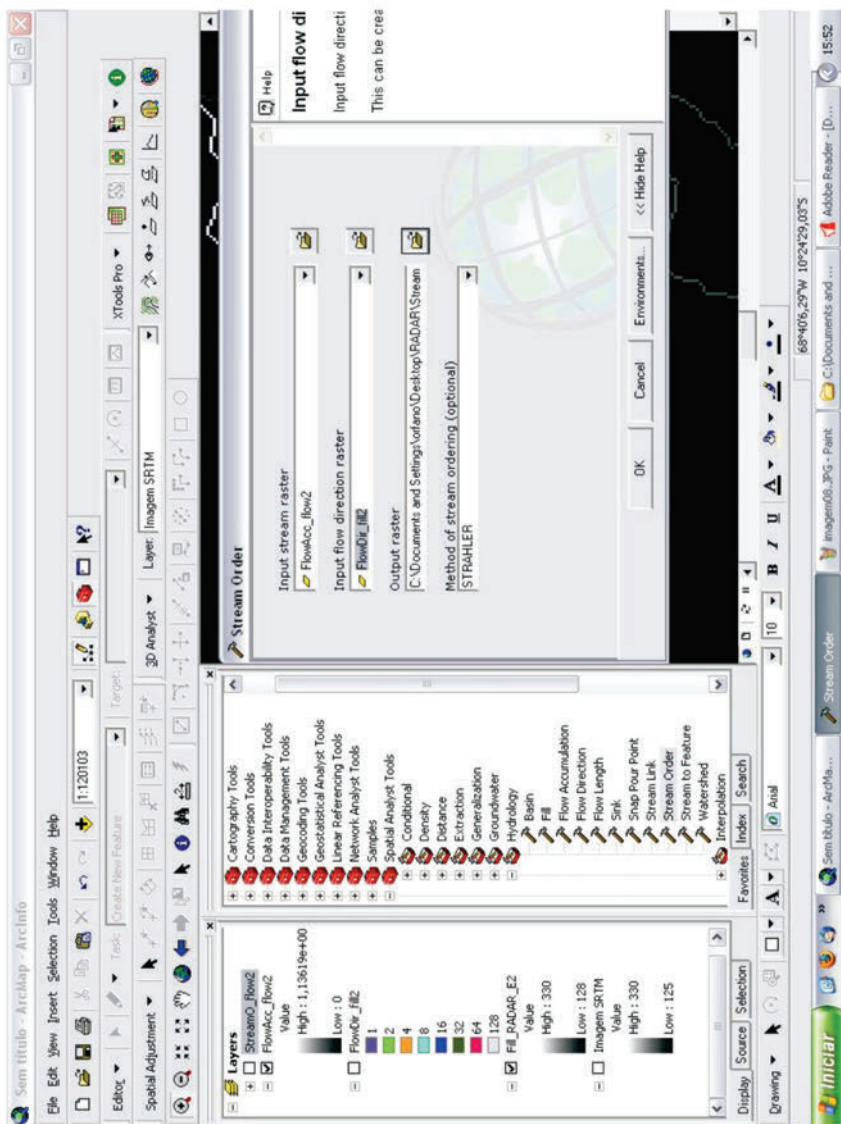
Sem título - ArcMap - ArcInfo

File Edit View Insert Selection Tools Window Help

1:120103

Editor ▾ Task: Create New Feature Target:

Spatial Adjustment ▾ 3D Analyst ▾ Layer: Imagem SRTM XTools Pro ▾

Layers
StreamO_flow2
FlowAcc_flow2
Value
High : 1,13619e+00
Low : 0
FlowDir_fill2
1
2
4
8
16
32
64
128
Fill_RADAR_E2
Value
High : 330
Low : 128
Imagem SRTM
Value
High : 330
Low : 125

Display Source Selection

Cartography Tools
Conversion Tools
Data Interoperability Tools
Data Management Tools
Geocoding Tools
Geostatistical Analyst Tools
Linear Referencing Tools
Network Analyst Tools
Samples
Spatial Analyst Tools
Conditional
Density
Distance
Extraction
Generalization
Groundwater
Hydrology
Basin
Fill
Flow Accumulation
Flow Direction
Flow Length
Sink
Snap Pour Point
Stream Link
Stream Order
Stream to Feature
Watershed
Interpolation

Favorites Index Search

Stream Order

Input stream raster
FlowAcc_flow2

Input flow direction raster
FlowDir_fill2

Output raster
C:\Documents and Settings\ortano\Desktop\RADAR\Stream

Method of stream ordering (optional)
STRAHLER

OK Cancel Environments... << Hide Help

Help

Input flow di

Input flow directi

This can be crea

Drawing ▾ Arial 10 B I U

68°40'6,29"W 10°24'29,03"S

Iniciar Sem título - ArcMa... Stream Order Imagem08.JPG - Paint C:\Documents and ... Adobe Reader - [D... 15:52